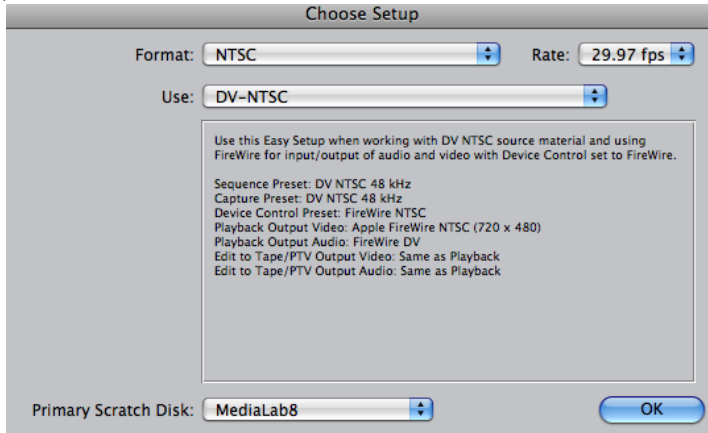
Choose Setup

Format: NTSC

Rate: 29.97 fps

Use: DV-NTSC

Use this Easy Setup when working with DV NTSC source material and using FireWire for input/output of audio and video with Device Control set to FireWire.

Sequence Preset: DV NTSC 48 kHz
Capture Preset: DV NTSC 48 kHz
Device Control Preset: FireWire NTSC
Playback Output Video: Apple FireWire NTSC (720 x 480)
Playback Output Audio: FireWire DV
Edit to Tape/PTV Output Video: Same as Playback
Edit to Tape/PTV Output Audio: Same as Playback

Primary Scratch Disk: MediaLab8

OK